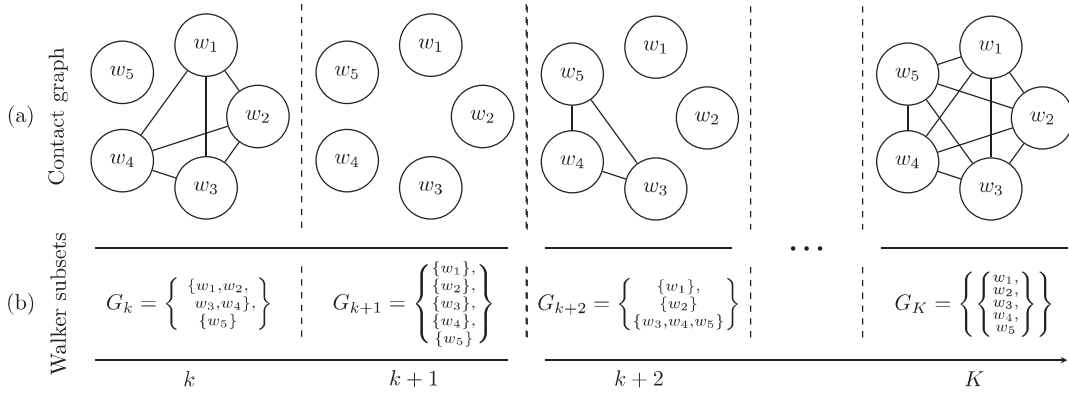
(a) Contact graph

$w_5$ $w_1$ $w_2$ $w_4$ $w_3$

$w_5$ $w_1$ $w_2$ $w_4$ $w_3$

$w_5$ $w_1$ $w_2$ $w_4$ $w_3$

$w_5$ $w_1$ $w_2$ $w_4$ $w_3$

(b) Walker subsets

$G_k = \left\{ \begin{matrix} \{w_1, w_2, \\ w_3, w_4\}, \\ \{w_5\} \end{matrix} \right\}$

$G_{k+1} = \left\{ \begin{matrix} \{w_1\}, \\ \{w_2\}, \\ \{w_3\}, \\ \{w_4\}, \\ \{w_5\} \end{matrix} \right\}$

$G_{k+2} = \left\{ \begin{matrix} \{w_1\}, \\ \{w_2\} \\ \{w_3, w_4, w_5\} \end{matrix} \right\}$

$\cdots$

$G_K = \left\{ \left\{ \begin{matrix} w_1, \\ w_2, \\ w_3, \\ w_4, \\ w_5 \end{matrix} \right\} \right\}$

$k$ $k+1$ $k+2$ $K$